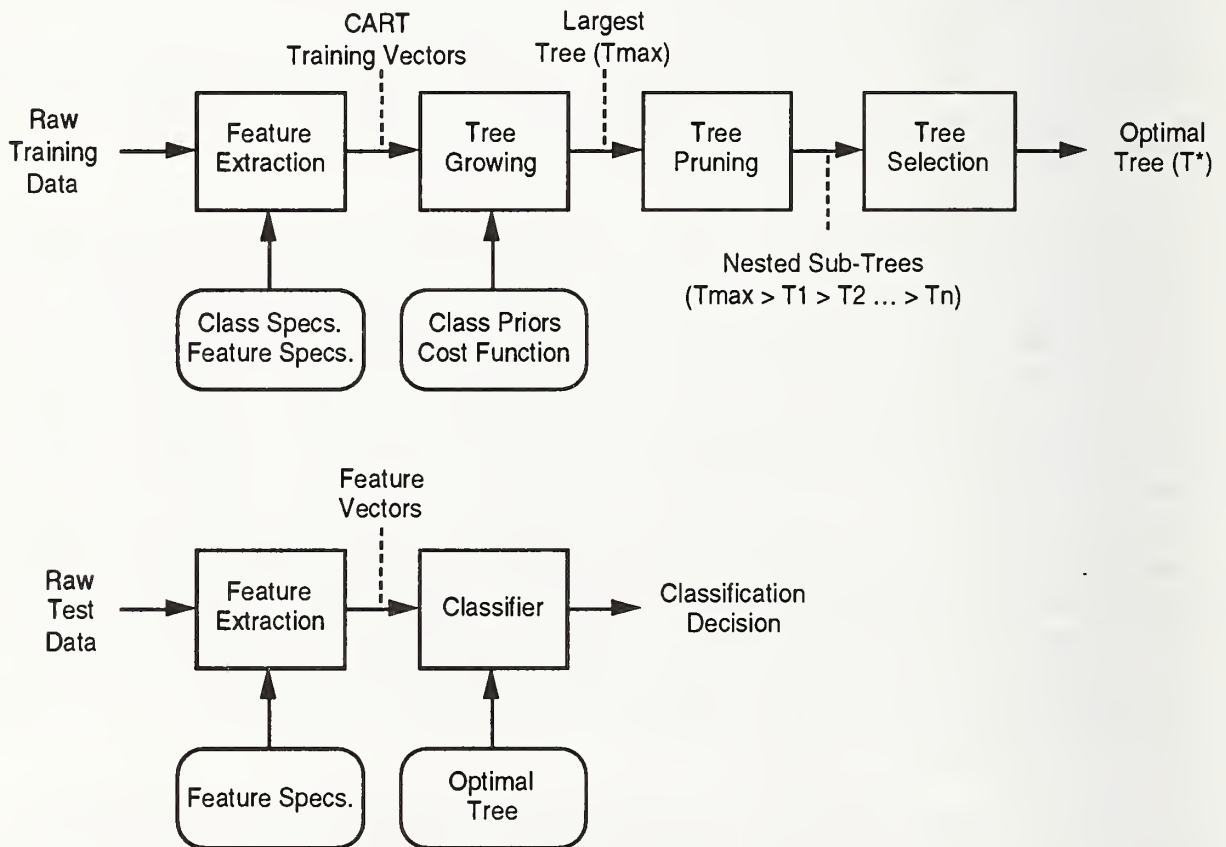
CART
Training Vectors

Largest
Tree (Tmax)

Raw
Training
Data

Feature
Extraction

Tree
Growing

Tree
Pruning

Tree
Selection

Optimal
Tree (T*)

Nested Sub-Trees
(Tmax > T1 > T2 ... > Tn)

Class Specs.
Feature Specs.

Class Priors
Cost Function

Feature
Vectors

Raw
Test
Data

Feature
Extraction

Classifier

Classification
Decision

Feature Specs.

Optimal
Tree